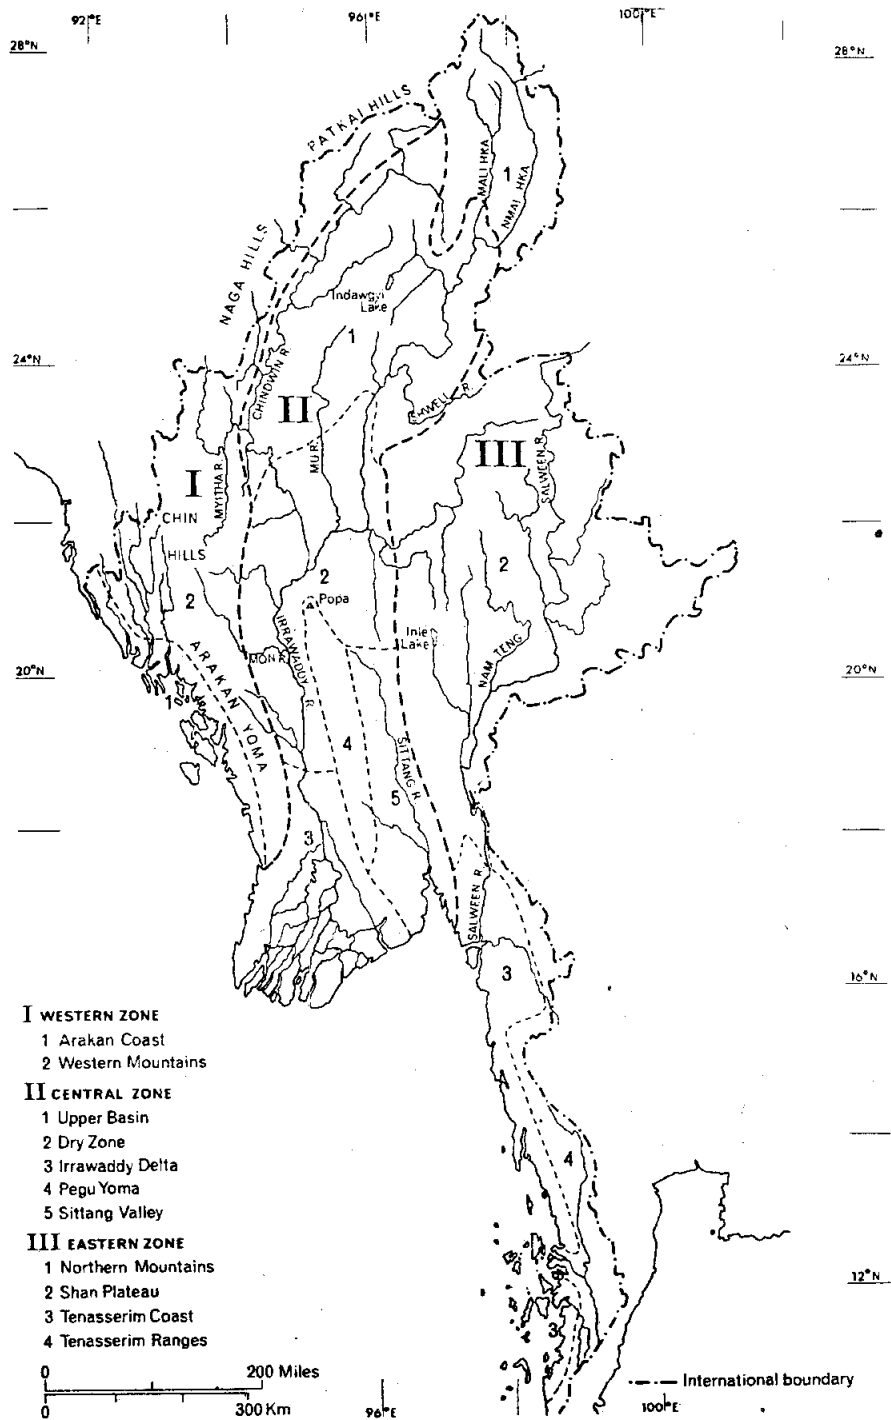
92°E
96°E
100°E
28°N
28°N
PATKAI HILLS
MALI HKA
NMAI HKA
1
NAGA HILLS
Indawgyi Lake
1
24°N
24°N
CHINDWIN R.
II
SHWELI R.
III
SALWEEN R.
MU R.
I
MYITHA R.
CHIN
HILLS
2
2
2
Popa
Inle Lake
NAM TENG
ARAKAN YOMA
MON R.
IRRAWADDY R.
20°N
20°N
1
4
SITTANG R.
5
3
SALWEEN R.
3
16°N
I WESTERN ZONE
1 Arakan Coast
2 Western Mountains
II CENTRAL ZONE
1 Upper Basin
2 Dry Zone
3 Irrawaddy Delta
4 Pegu Yoma
5 Sittang Valley
III EASTERN ZONE
1 Northern Mountains
2 Shan Plateau
3 Tenasserim Coast
4 Tenasserim Ranges
4
12°N
3
0 200 Miles
0 300 Km
96°E
100°E
International boundary